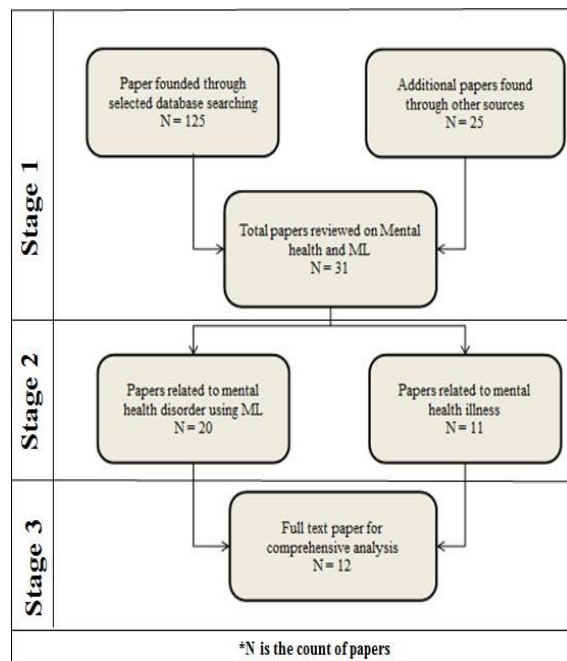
Stage 1

Paper founded through selected database searching
N = 125

Additional papers found through other sources
N = 25

Total papers reviewed on Mental health and ML
N = 31

Stage 2

Papers related to mental health disorder using ML
N = 20

Papers related to mental health illness
N = 11

Stage 3

Full text paper for comprehensive analysis
N = 12

*N is the count of papers